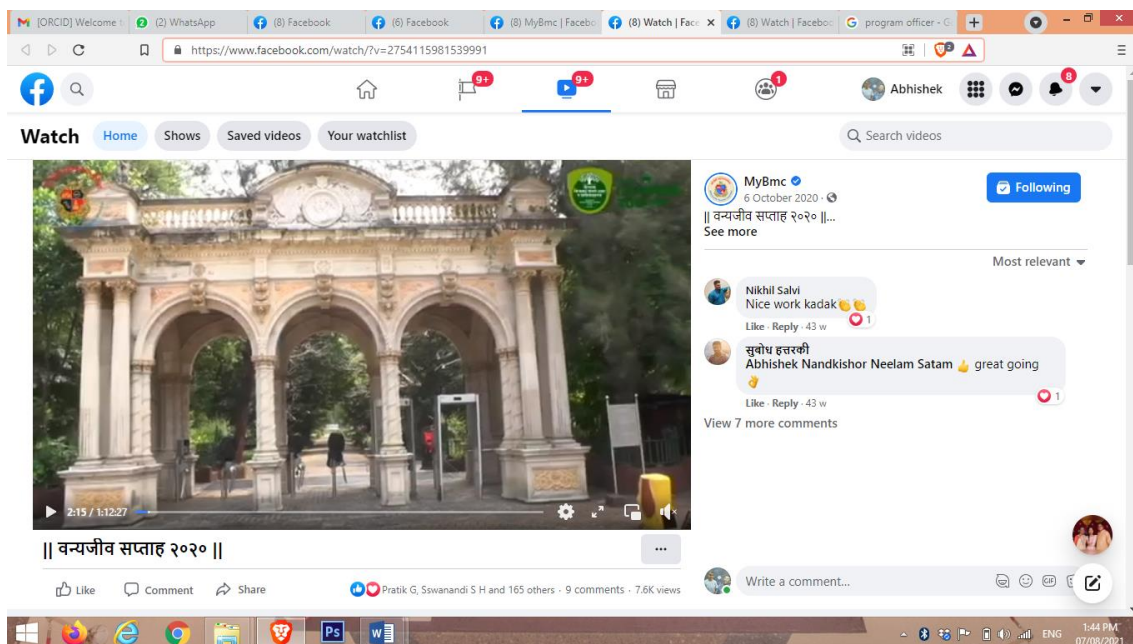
[ORCID] Welcome | (2) WhatsApp | (8) Facebook | (6) Facebook | (8) MyBmc | Facebo | (8) Watch | Face | (8) Watch | Facebo | program officer - G

https://www.facebook.com/watch/?v=2754115981539991

9+ 9+ 1 Abhishek 8

Watch Home Shows Saved videos Your watchlist Search videos

2:15 / 1:12:27

|| वन्यजीव सप्ताह २०२० ||

...

Like Comment Share

Pratik G, Sswanandi S H and 165 others · 9 comments · 7.6K views

MyBmc
6 October 2020 ·
|| वन्यजीव सप्ताह २०२० ||...
See more

Following

Most relevant

Nikhil Salvi
Nice work kadak👏👏
Like · Reply · 43 w 1

सुबोध हत्तरकी
Abhishek Nandkishor Neelam Satam 👍 great going ✌
Like · Reply · 43 w 1

View 7 more comments

Write a comment...

ENG 1:44 PM 07/08/2021